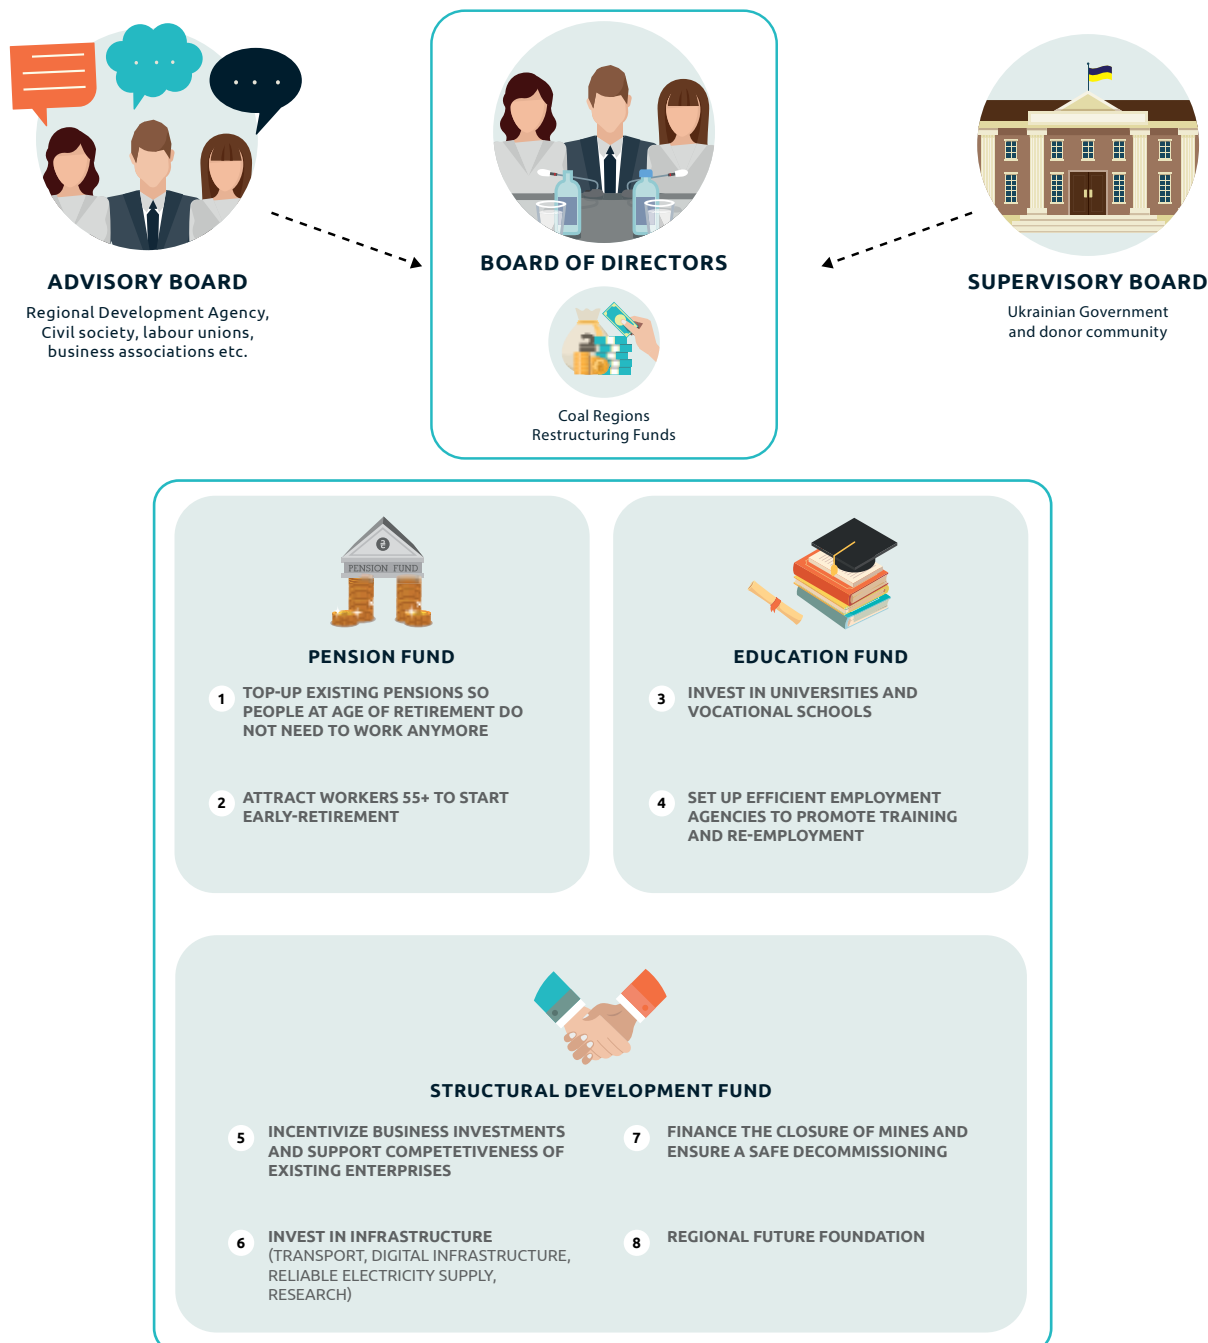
ADVISORY BOARD

Regional Development Agency, Civil society, labour unions, business associations etc.

BOARD OF DIRECTORS

Coal Regions Restructuring Funds

SUPERVISORY BOARD

Ukrainian Government and donor community

PENSION FUND

PENSION FUND

1 TOP-UP EXISTING PENSIONS SO PEOPLE AT AGE OF RETIREMENT DO NOT NEED TO WORK ANYMORE

2 ATTRACT WORKERS 55+ TO START EARLY-RETIREMENT

EDUCATION FUND

3 INVEST IN UNIVERSITIES AND VOCATIONAL SCHOOLS

4 SET UP EFFICIENT EMPLOYMENT AGENCIES TO PROMOTE TRAINING AND RE-EMPLOYMENT

STRUCTURAL DEVELOPMENT FUND

5 INCENTIVIZE BUSINESS INVESTMENTS AND SUPPORT COMPETETIVENESS OF EXISTING ENTERPRISES

6 INVEST IN INFRASTRUCTURE (TRANSPORT, DIGITAL INFRASTRUCTURE, RELIABLE ELECTRICITY SUPPLY, RESEARCH)

7 FINANCE THE CLOSURE OF MINES AND ENSURE A SAFE DECOMMISSIONING

8 REGIONAL FUTURE FOUNDATION